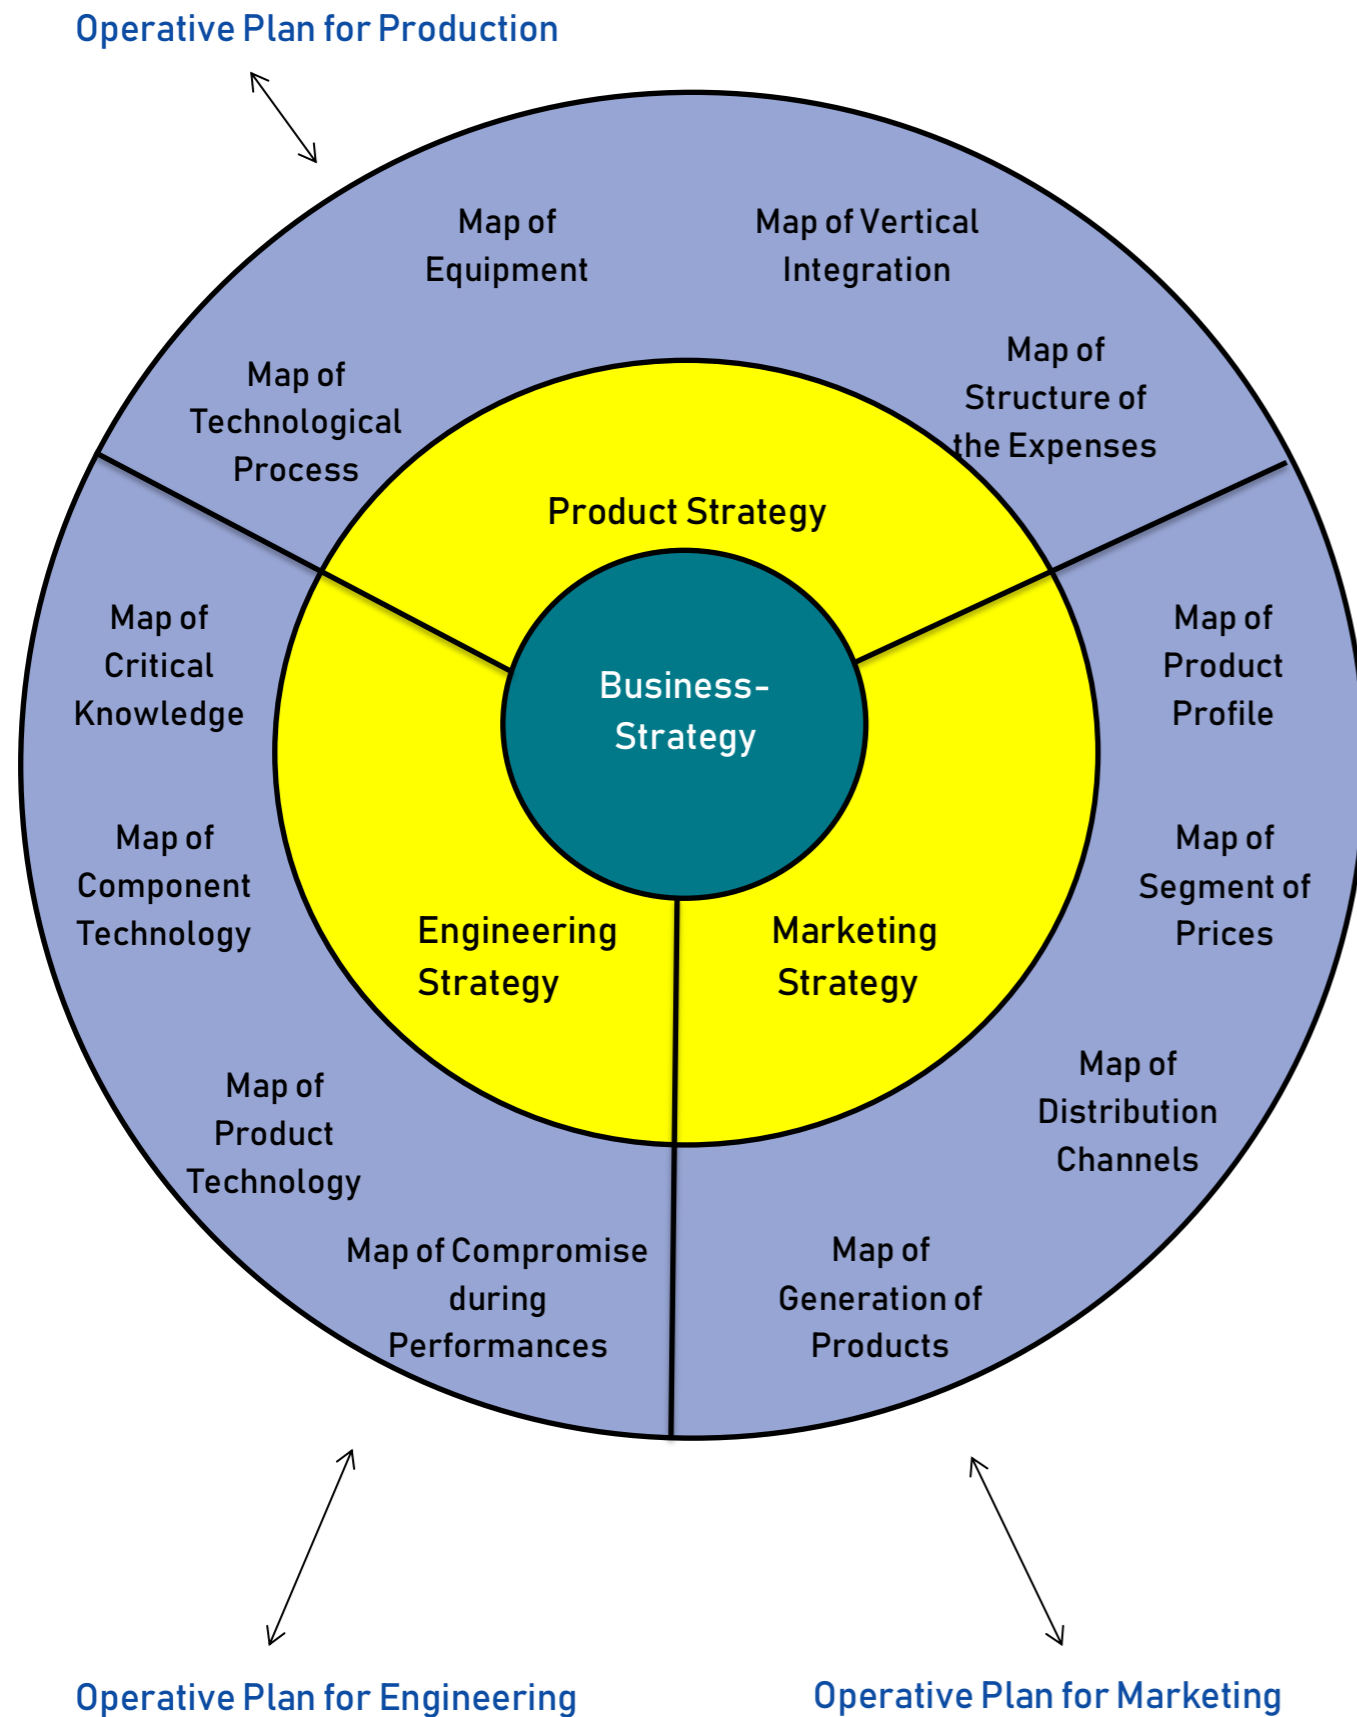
Operative Plan for Production

Map of Equipment

Map of Vertical Integration

Map of Technological Process

Map of Structure of the Expenses

Product Strategy

Map of Critical Knowledge

Business-Strategy

Map of Product Profile

Map of Component Technology

Engineering Strategy

Marketing Strategy

Map of Segment of Prices

Map of Product Technology

Map of Distribution Channels

Map of Compromise during Performances

Map of Generation of Products

Operative Plan for Engineering

Operative Plan for Marketing